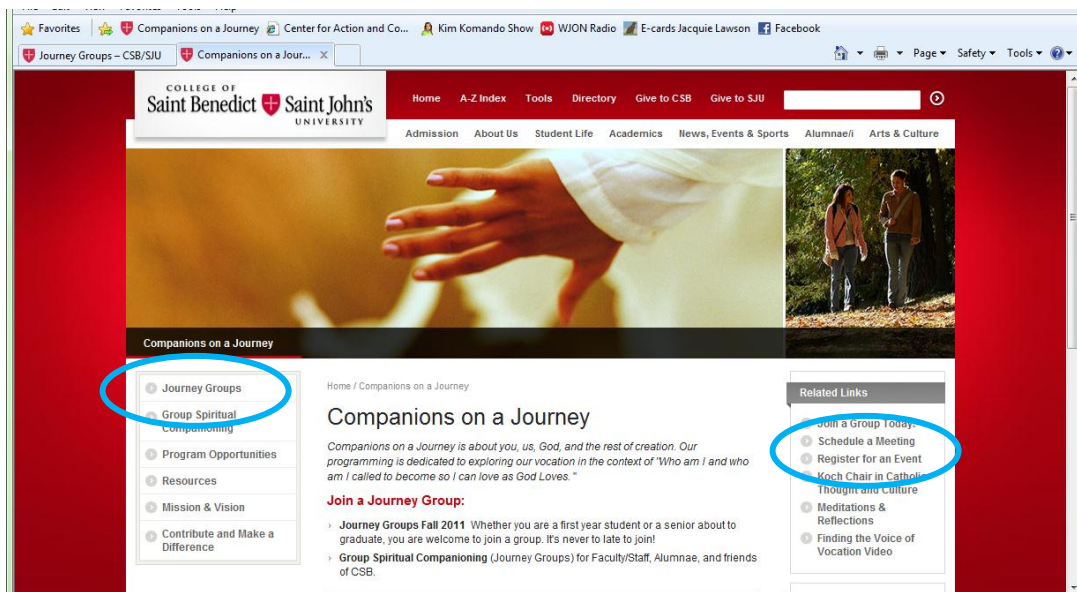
Favorites | Companions on a Journey | Center for Action and Co... | Kim Komando Show | WJON Radio | E-cards Jacquie Lawson | Facebook

Journey Groups – CSB/SJU | Companions on a Jour... ×

Page ▾ Safety ▾ Tools ▾

COLLEGE OF
Saint Benedict Saint John's
UNIVERSITY

Home | A-Z Index | Tools | Directory | Give to CSB | Give to SJU

Admission | About Us | Student Life | Academics | News, Events & Sports | Alumnae/i | Arts & Culture

Companions on a Journey

Journey Groups
Group Spiritual Companioning
Program Opportunities
Resources
Mission & Vision
Contribute and Make a Difference

Home / Companions on a Journey

Companions on a Journey

Companions on a Journey is about you, us, God, and the rest of creation. Our programming is dedicated to exploring our vocation in the context of "Who am I and who am I called to become so I can love as God Loves."

Join a Journey Group:

› Journey Groups Fall 2011 Whether you are a first year student or a senior about to graduate, you are welcome to join a group. It's never to late to join!

› Group Spiritual Companioning (Journey Groups) for Faculty/Staff, Alumnae, and friends of CSB.

Related Links

Join a Group Today!
Schedule a Meeting
Register for an Event
Koch Chair in Catholic Thought and Culture
Meditations & Reflections
Finding the Voice of Vocation Video